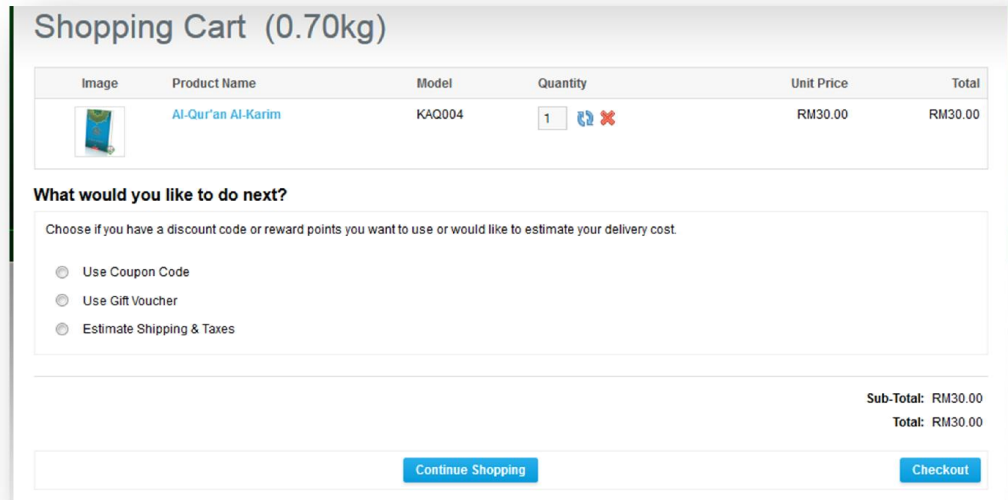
Shopping Cart (0.70kg)

| Image | Product Name | Model | Quantity | Unit Price | Total |
|---|---|---|---|---|---|
| | Al-Qur'an Al-Karim | KAQ004 | 1 | RM30.00 | RM30.00 |

What would you like to do next?

Choose if you have a discount code or reward points you want to use or would like to estimate your delivery cost.

Use Coupon Code

Use Gift Voucher

Estimate Shipping & Taxes

Sub-Total: RM30.00

Total: RM30.00

Continue Shopping

Checkout